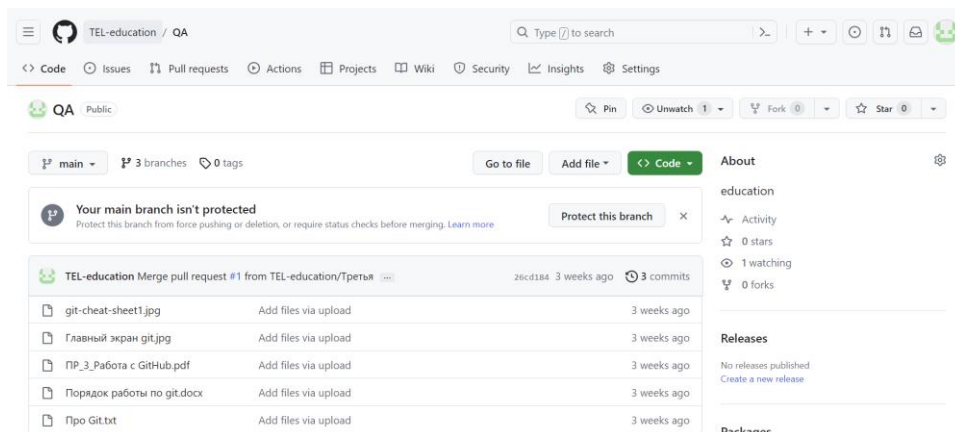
TEL-education / QA

Type / to search

Code Issues Pull requests Actions Projects Wiki Security Insights Settings

QA Public

Pin Unwatch 1 Fork 0 Star 0

main 3 branches 0 tags

Go to file Add file Code

Your main branch isn't protected
Protect this branch from force pushing or deletion, or require status checks before merging. Learn more

Protect this branch

TEL-education Merge pull request #1 from TEL-education/Третья ... 26cd184 3 weeks ago 3 commits

| | | |
|---|---|---|
| git-cheat-sheet1.jpg | Add files via upload | 3 weeks ago |
| Главный экран git.jpg | Add files via upload | 3 weeks ago |
| ПР_3_Работа с GitHub.pdf | Add files via upload | 3 weeks ago |
| Порядок работы по git.docx | Add files via upload | 3 weeks ago |
| Про Git.txt | Add files via upload | 3 weeks ago |

About

education

Activity
0 stars
1 watching
0 forks

Releases

No releases published
Create a new release

Packages